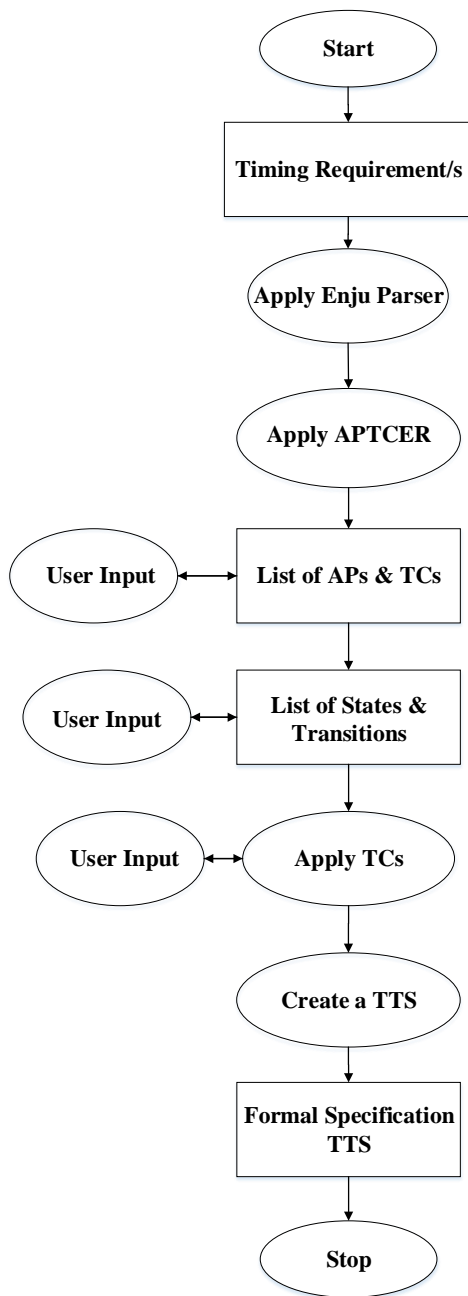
Start

Timing Requirement/s

Apply Enju Parser

Apply APTCER

User Input

List of APs & TCs

User Input

List of States & Transitions

User Input

Apply TCs

Create a TTS

Formal Specification TTS

Stop